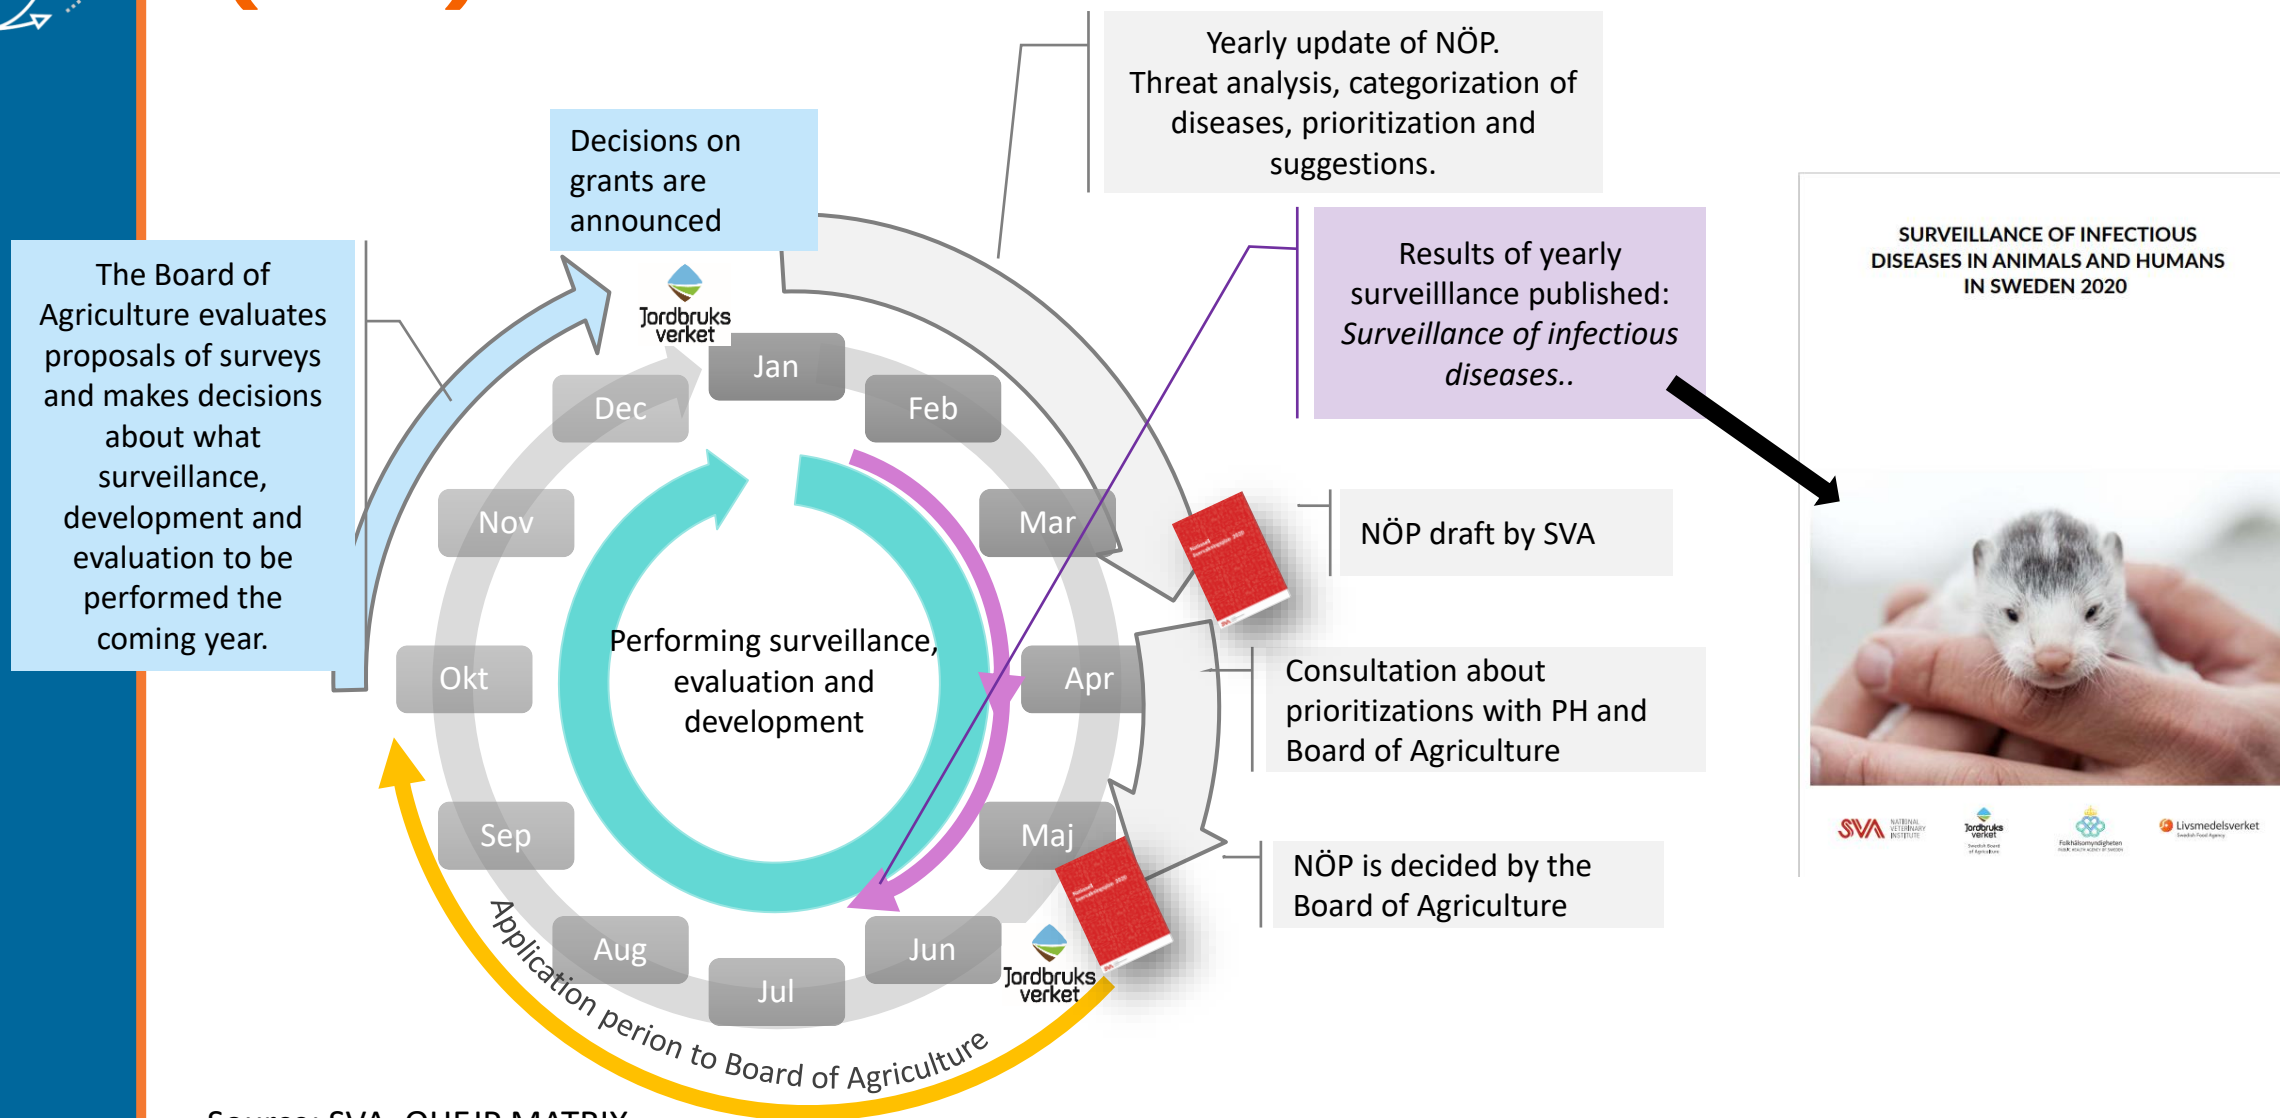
Yearly update of NÖP. Threat analysis, categorization of diseases, prioritization and suggestions.

Decisions on grants are announced

The Board of Agriculture evaluates proposals of surveys and makes decisions about what surveillance, development and evaluation to be performed the coming year.

Results of yearly surveilllance published: *Surveillance of infectious diseases..*

Jordbruks verket

Jan
Feb
Mar
Apr
Maj
Jun
Jul
Aug
Sep
Okt
Nov
Dec

Performing surveillance, evaluation and development

NÖP draft by SVA

Consultation about prioritizations with PH and Board of Agriculture

NÖP is decided by the Board of Agriculture

Jordbruks verket

Application perion to Board of Agriculture

SURVEILLANCE OF INFECTIOUS DISEASES IN ANIMALS AND HUMANS IN SWEDEN 2020

SVA NATIONAL VETERINARY INSTITUTE
Jordbruks verket
Folkhälsomyndigheten
Livsmedelsverket

Source: SVA, OHEJP MATRIX